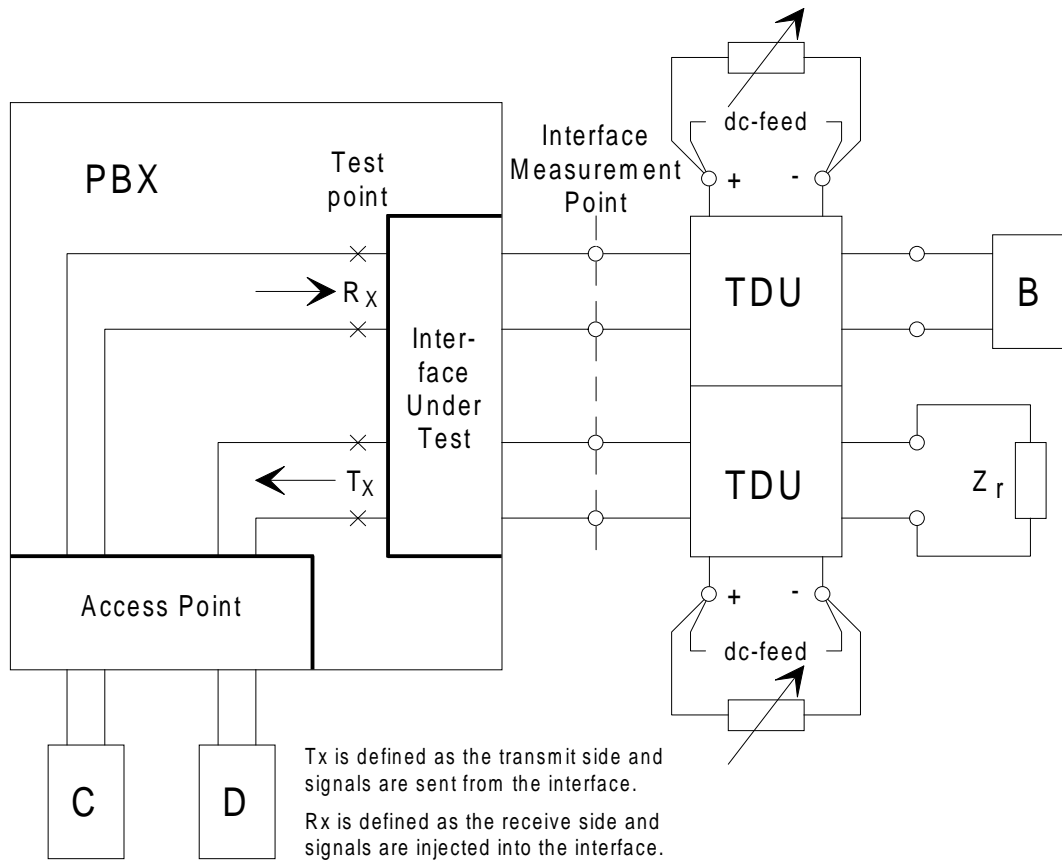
PBX

Test point

Interface Measurement Point

dc-feed

+

-

$R_X$

Interface Under Test

TDU

B

$T_X$

TDU

$Z_r$

Access Point

+

-

dc-feed

C

D

Tx is defined as the transmit side and signals are sent from the interface.

Rx is defined as the receive side and signals are injected into the interface.